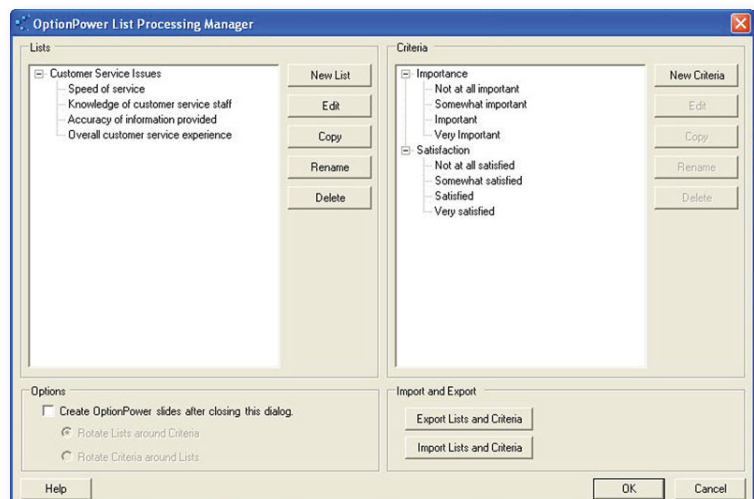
OptionPower List Processing Manager

Lists

Customer Service Issues
Speed of service
Knowledge of customer service staff
Accuracy of information provided
Overall customer service experience

New List
Edit
Copy
Rename
Delete

Criteria

Importance
Not at all important
Somewhat important
Important
Very Important
Satisfaction
Not at all satisfied
Somewhat satisfied
Satisfied
Very satisfied

New Criteria
Edit
Copy
Rename
Delete

Options
Create OptionPower slides after closing this dialog.
Rotate Lists around Criteria
Rotate Criteria around Lists

Import and Export
Export Lists and Criteria
Import Lists and Criteria

Help
OK
Cancel